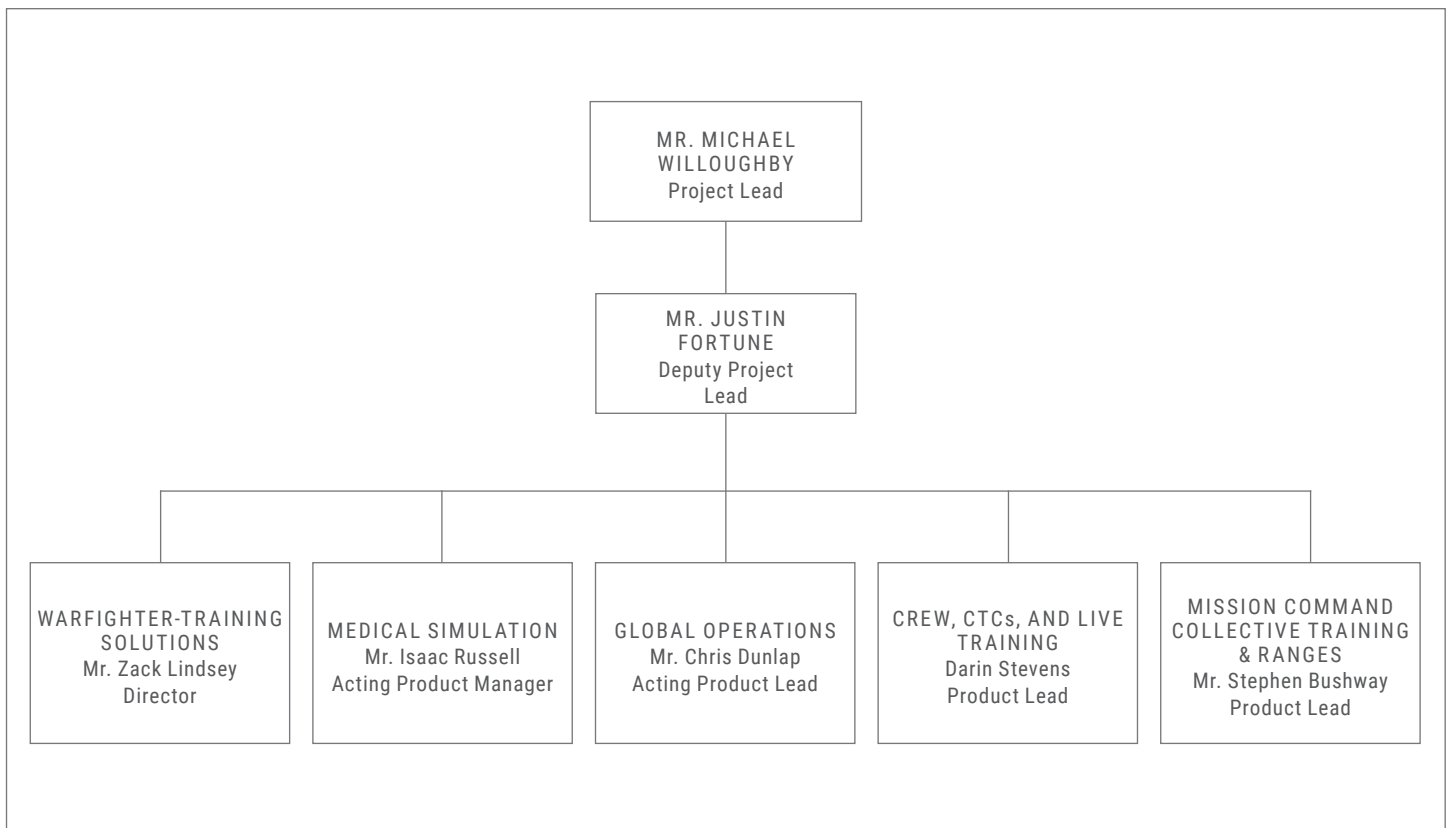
MR. MICHAEL WILLOUGHBY
Project Lead

MR. JUSTIN FORTUNE
Deputy Project Lead

WARFIGHTER-TRAINING SOLUTIONS
Mr. Zack Lindsey
Director

MEDICAL SIMULATION
Mr. Isaac Russell
Acting Product Manager

GLOBAL OPERATIONS
Mr. Chris Dunlap
Acting Product Lead

CREW, CTCs, AND LIVE TRAINING
Darin Stevens
Product Lead

MISSION COMMAND COLLECTIVE TRAINING & RANGES
Mr. Stephen Bushway
Product Lead